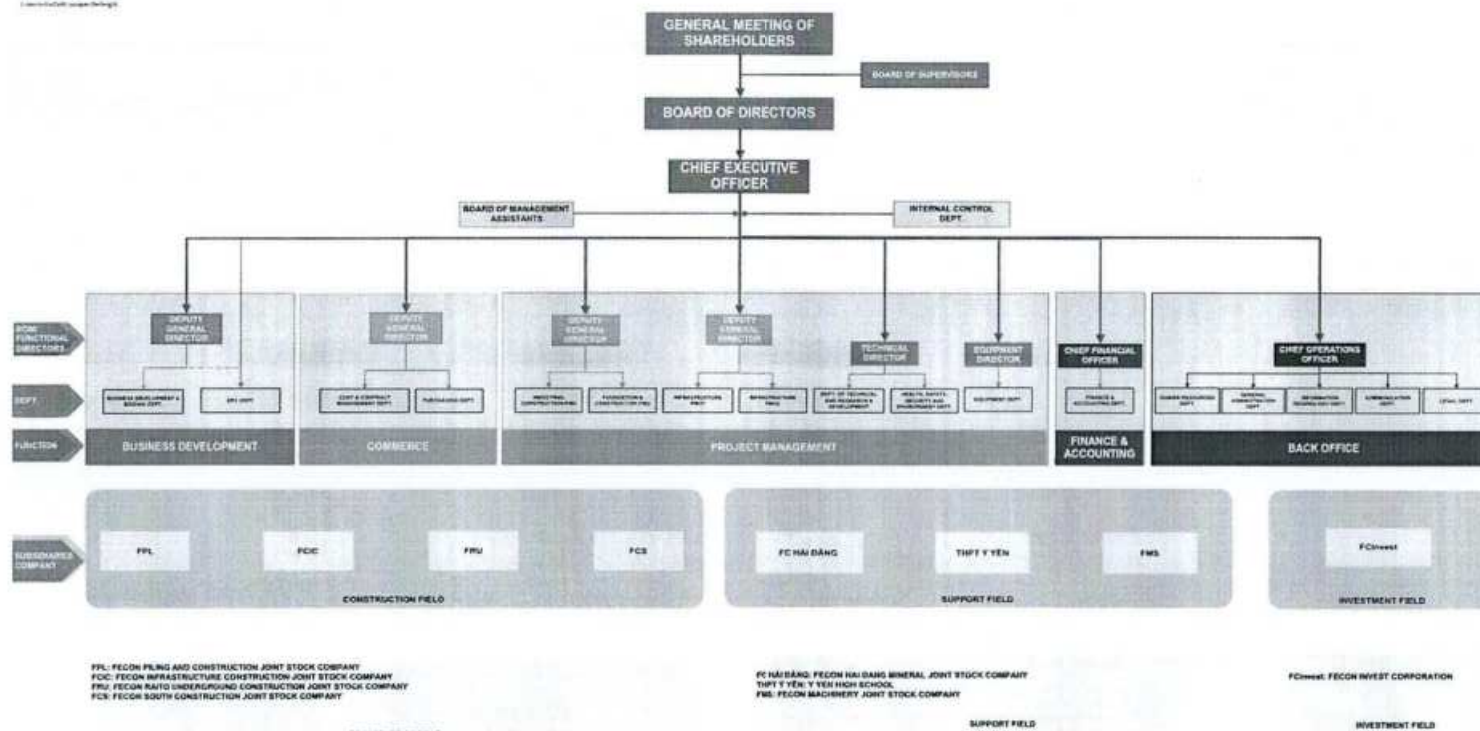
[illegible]

GENERAL MEETING OF SHAREHOLDERS

BOARD OF SUPERVISORS

BOARD OF DIRECTORS

CHIEF EXECUTIVE OFFICER

BOARD OF MANAGEMENT ASSISTANTS

INTERNAL CONTROL DEPT.

BOM/ FUNCTIONAL DIRECTORS

DEPT.

FUNCTION

DEPUTY GENERAL DIRECTOR

BUSINESS DEVELOPMENT & BIDDING DEPT.

EPC DEPT.

BUSINESS DEVELOPMENT

DEPUTY GENERAL DIRECTOR

COST & CONTRACT MANAGEMENT DEPT.

PURCHASING DEPT.

COMMERCE

DEPUTY GENERAL DIRECTOR

INDUSTRIAL CONSTRUCTION PMU

FOUNDATION & CONSTRUCTION PMU

DEPUTY GENERAL DIRECTOR

INFRASTRUCTURE PMU

INFRASTRUCTURE PMU

TECHNICAL DIRECTOR

DEPT. OF TECHNICAL AND RESEARCH & DEVELOPMENT

HEALTH, SAFETY, SECURITY AND ENVIRONMENT DEPT.

EQUIPMENT DIRECTOR

EQUIPMENT DEPT.

PROJECT MANAGEMENT

CHIEF FINANCIAL OFFICER

FINANCE & ACCOUNTING DEPT.

FINANCE & ACCOUNTING

CHIEF OPERATIONS OFFICER

HUMAN RESOURCES DEPT.

GENERAL ADMINISTRATION DEPT.

INFORMATION TECHNOLOGY DEPT.

COMMUNICATION DEPT.

LEGAL DEPT.

BACK OFFICE

SUBSIDIARIES COMPANY

FPL

FCIC

FRU

FCS

CONSTRUCTION FIELD

FC HẢI ĐĂNG

THPT Ý YÊN

FMS

SUPPORT FIELD

FCinvest

INVESTMENT FIELD

FPL: FECON PILING AND CONSTRUCTION JOINT STOCK COMPANY
FCIC: FECON INFRASTRUCTURE CONSTRUCTION JOINT STOCK COMPANY
FRU: FECON RAITO UNDERGROUND CONSTRUCTION JOINT STOCK COMPANY
FCS: FECON SOUTH CONSTRUCTION JOINT STOCK COMPANY

FC HẢI ĐĂNG: FECON HAI DANG MINERAL JOINT STOCK COMPANY
THPT Ý YÊN: Y YEN HIGH SCHOOL
FMS: FECON MACHINERY JOINT STOCK COMPANY

FCinvest: FECON INVEST CORPORATION

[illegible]

SUPPORT FIELD

INVESTMENT FIELD